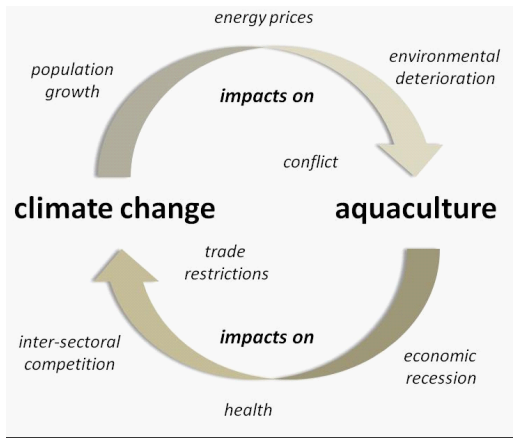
energy prices

population growth

environmental deterioration

impacts on

conflict

climate change

aquaculture

trade restrictions

inter-sectoral competition

impacts on

economic recession

health